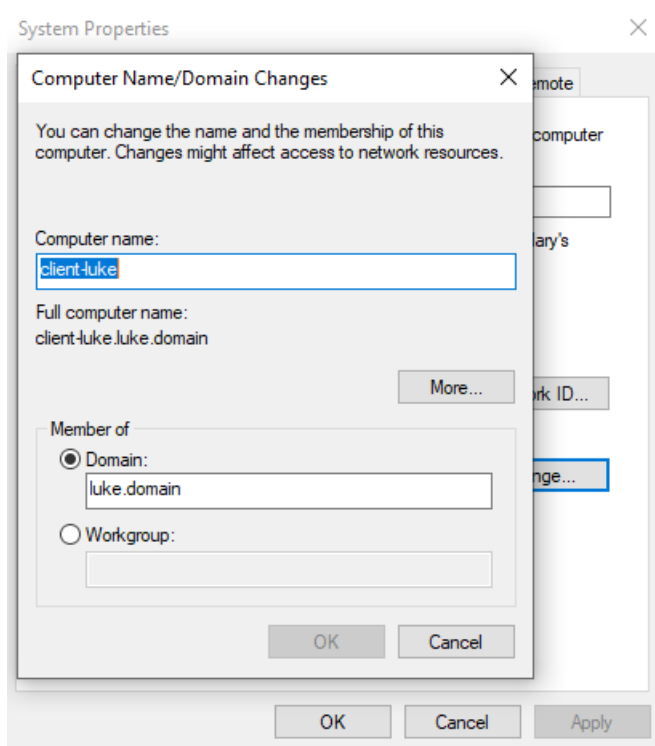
System Properties

emote

computer

lary's

rk ID...

nge...

Computer Name/Domain Changes

You can change the name and the membership of this computer. Changes might affect access to network resources.

Computer name:

client-luke

Full computer name:

client-luke.luke.domain

More...

Member of

Domain:

luke.domain

Workgroup:

OK

Cancel

OK

Cancel

Apply